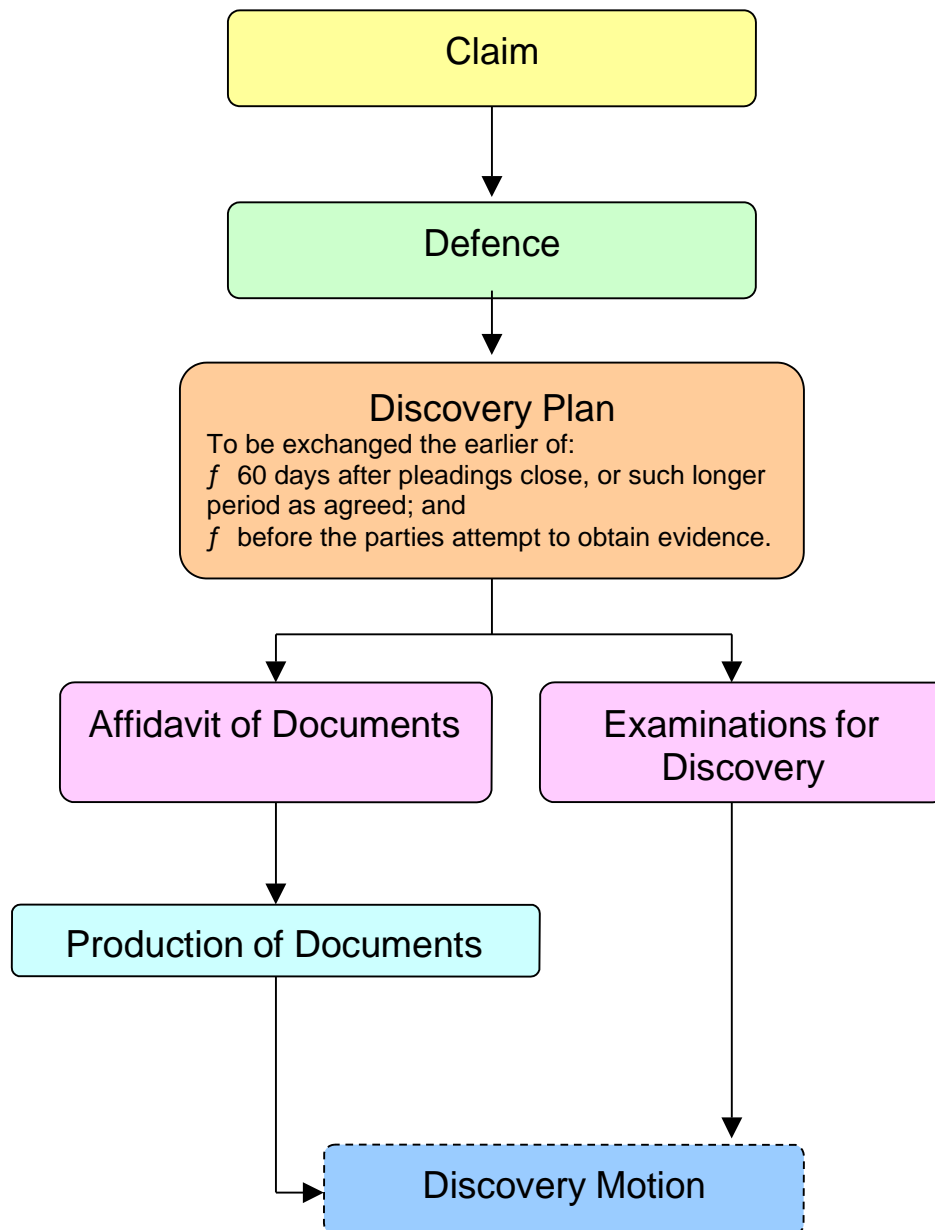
Claim

Defence

Discovery Plan
To be exchanged the earlier of:
ƒ 60 days after pleadings close, or such longer period as agreed; and
ƒ before the parties attempt to obtain evidence.

Affidavit of Documents

Examinations for Discovery

Production of Documents

Discovery Motion